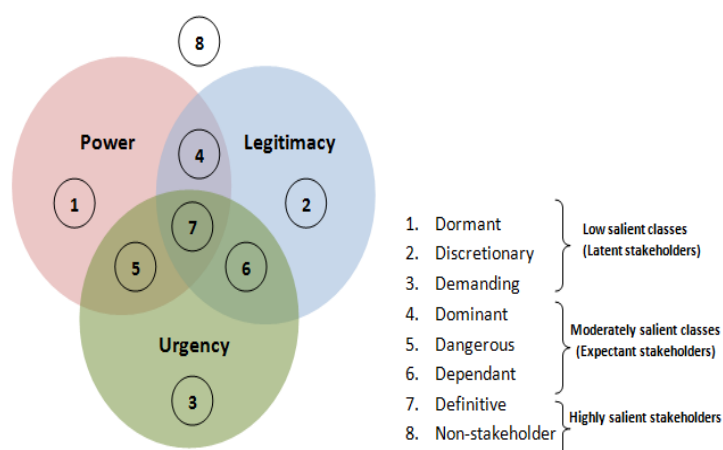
8

Power

Legitimacy

4

1

2

7

5

6

Urgency

3

1. Dormant
2. Discretionary
3. Demanding

Low salient classes (Latent stakeholders)

4. Dominant
5. Dangerous
6. Dependant

Moderately salient classes (Expectant stakeholders)

7. Definitive
8. Non-stakeholder

Highly salient stakeholders